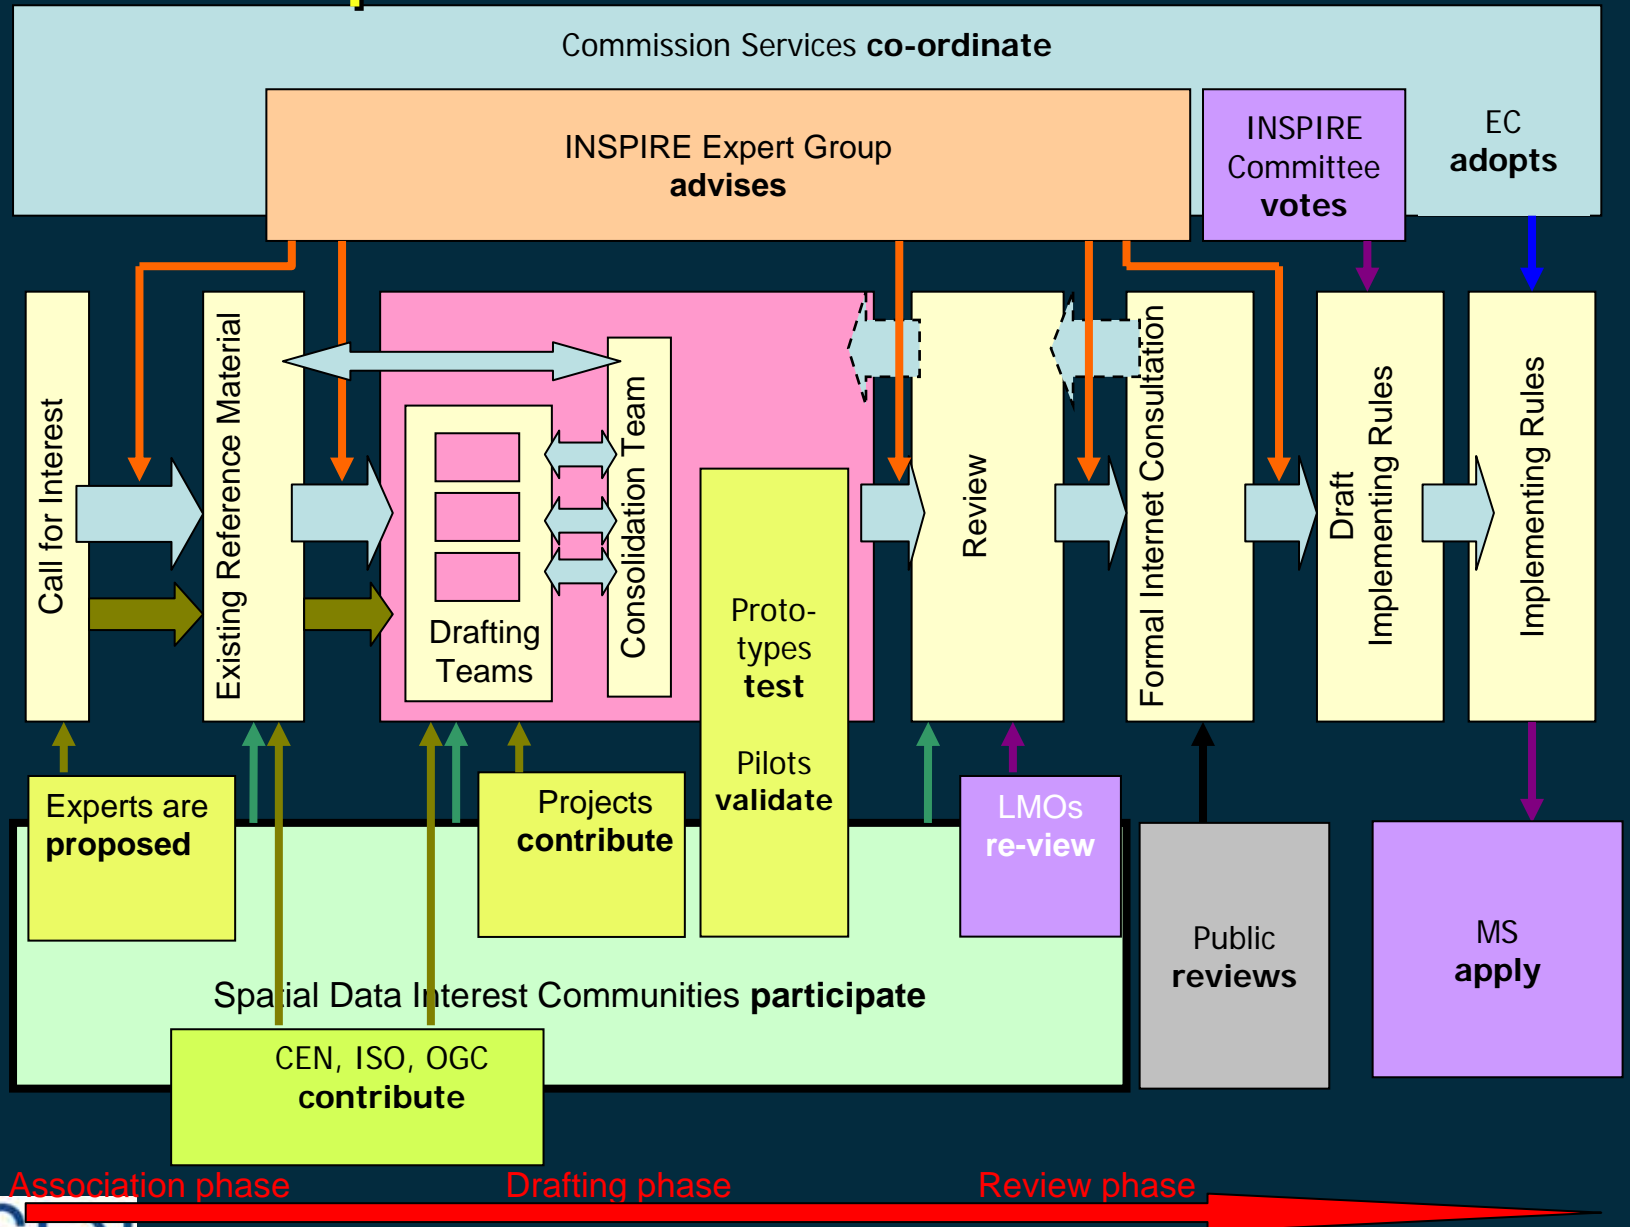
Commission Services **co-ordinate**

INSPIRE Expert Group
**advises**

INSPIRE Committee
**votes**

EC
**adopts**

Call for Interest

Existing Reference Material

Drafting Teams

Consolidation Team

Proto-types
**test**

Pilots
**validate**

Review

Formal Internet Consultation

Draft Implementing Rules

Implementing Rules

Experts are
**proposed**

Projects
**contribute**

LMOs
**re-view**

Public
**reviews**

MS
**apply**

Spatial Data Interest Communities **participate**

CEN, ISO, OGC
**contribute**

Association phase

Drafting phase

Review phase